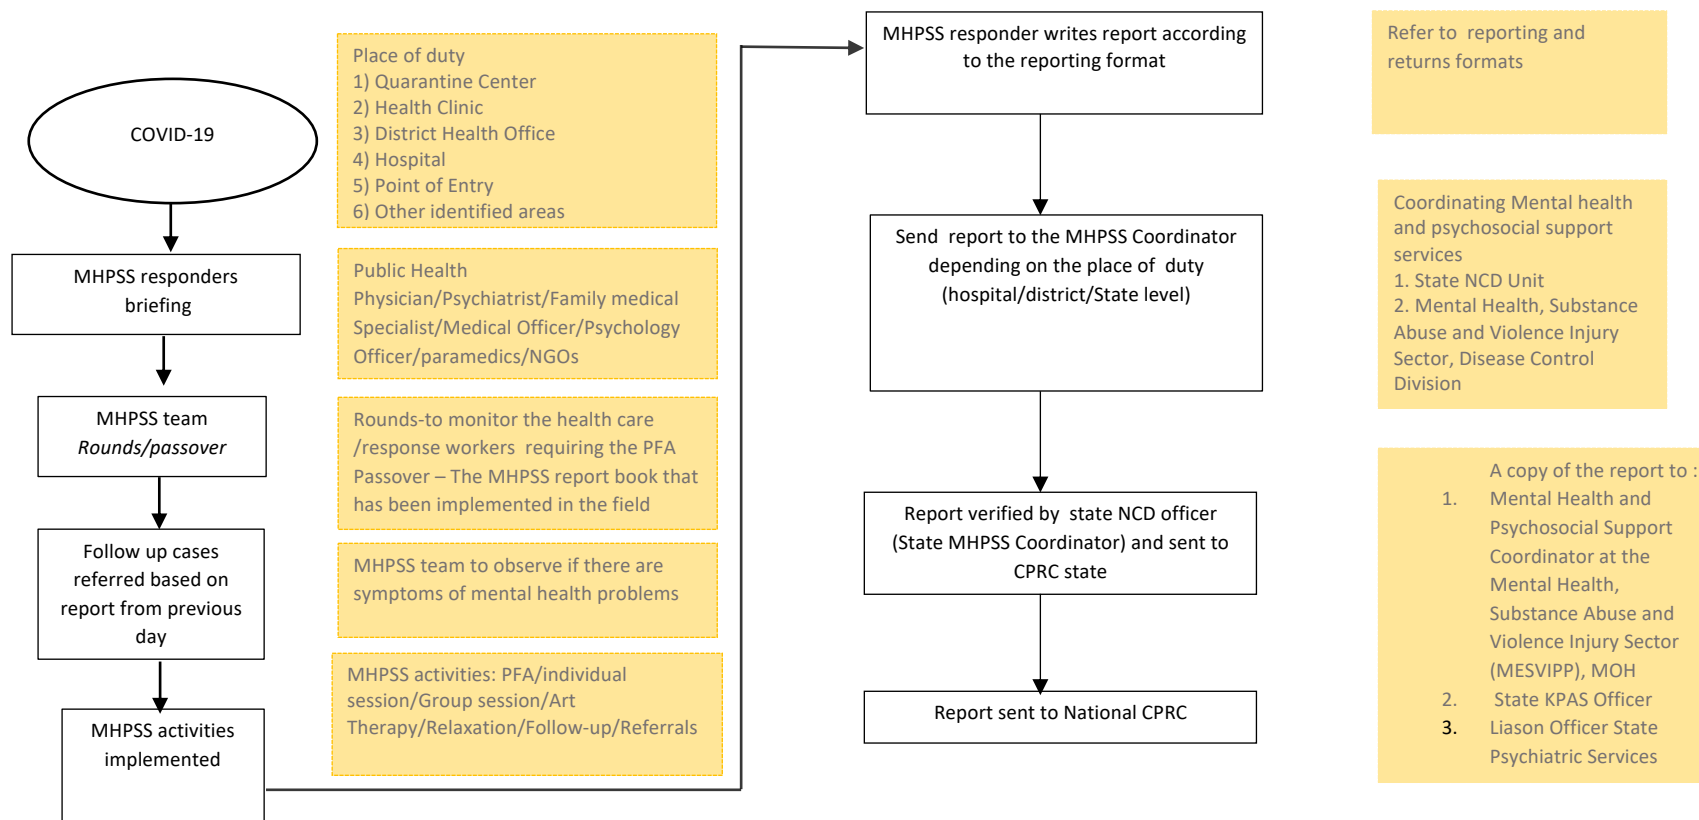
COVID-19

MHPSS responders briefing

MHPSS team
Rounds/passover

Follow up cases referred based on report from previous day

MHPSS activities implemented

Place of duty
1) Quarantine Center
2) Health Clinic
3) District Health Office
4) Hospital
5) Point of Entry
6) Other identified areas

Public Health Physician/Psychiatrist/Family medical Specialist/Medical Officer/Psychology Officer/paramedics/NGOs

Rounds-to monitor the health care /response workers requiring the PFA
Passover – The MHPSS report book that has been implemented in the field

MHPSS team to observe if there are symptoms of mental health problems

MHPSS activities: PFA/individual session/Group session/Art Therapy/Relaxation/Follow-up/Referrals

MHPSS responder writes report according to the reporting format

Send report to the MHPSS Coordinator depending on the place of duty (hospital/district/State level)

Report verified by state NCD officer (State MHPSS Coordinator) and sent to CPRC state

Report sent to National CPRC

Refer to reporting and returns formats

Coordinating Mental health and psychosocial support services
1. State NCD Unit
2. Mental Health, Substance Abuse and Violence Injury Sector, Disease Control Division

A copy of the report to :
1. Mental Health and Psychosocial Support Coordinator at the Mental Health, Substance Abuse and Violence Injury Sector (MESVIPP), MOH
2. State KPAS Officer
3. Liason Officer State Psychiatric Services